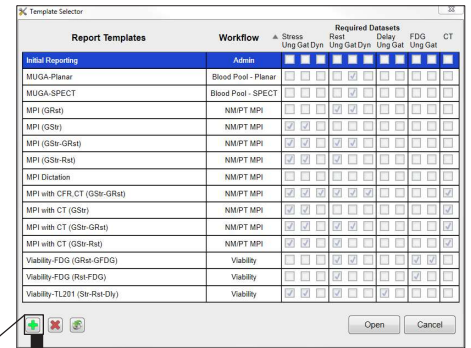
Template Selector

| Report Templates | Workflow | Stress Ung Gat Dyn | Rest Ung Gat Dyn | Delay Ung Gat | FDG Ung Gat | CT |
|---|---|---|---|---|---|---|
| Initial Reporting | Admin | | | | | |
| MUGA-Planar | Blood Pool - Planar | | | | | |
| MUGA-SPECT | Blood Pool - SPECT | | | | | |
| MPI (GRst) | NM/PT MPI | | | | | |
| MPI (GStr) | NM/PT MPI | | | | | |
| MPI (GStr-GRst) | NM/PT MPI | | | | | |
| MPI (GStr-Rst) | NM/PT MPI | | | | | |
| MPI Dictation | NM/PT MPI | | | | | |
| MPI with CFR,CT (GStr-GRst) | NM/PT MPI | | | | | |
| MPI with CT (GStr) | NM/PT MPI | | | | | |
| MPI with CT (GStr-GRst) | NM/PT MPI | | | | | |
| MPI with CT (GStr-Rst) | NM/PT MPI | | | | | |
| Viability-FDG (GRst-GFDG) | Viability | | | | | |
| Viability-FDG (Rst-FDG) | Viability | | | | | |
| Viability-TL201 (Str-Rst-Dly) | Viability | | | | | |

Required Datasets

Open Cancel